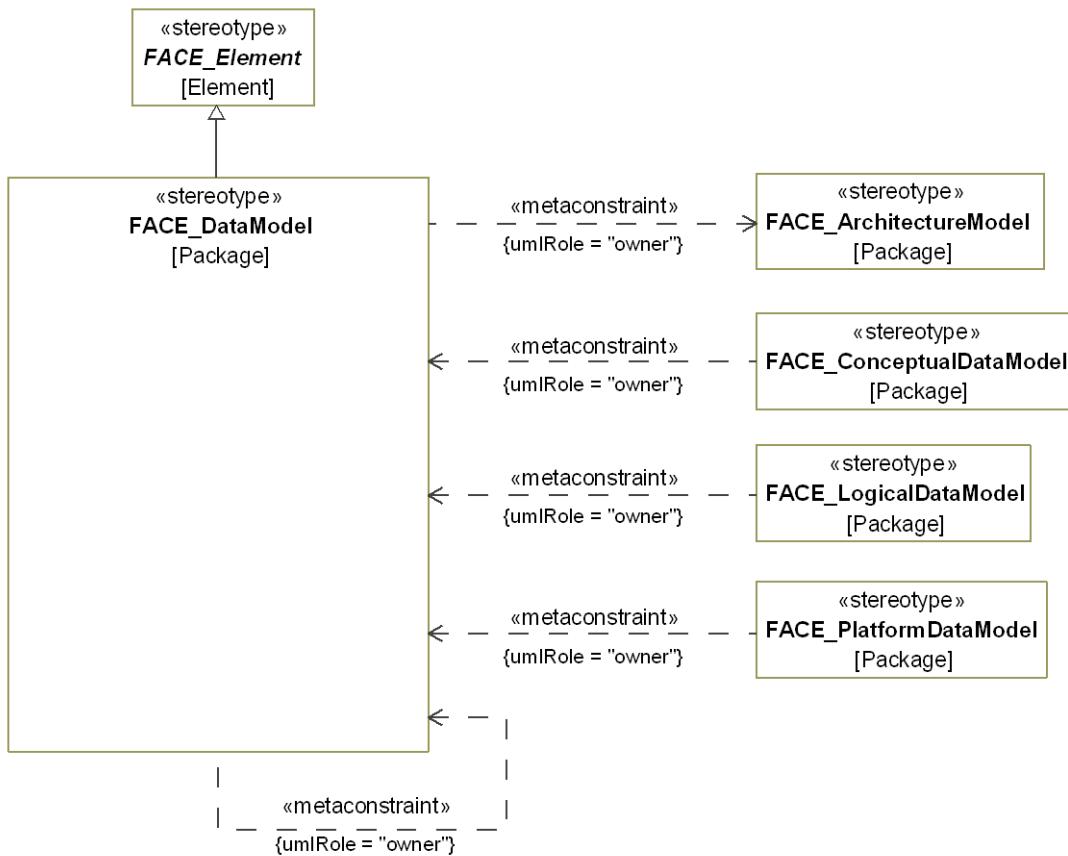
«stereotype»
*FACE_Element*
[Element]

«stereotype»
**FACE_DataModel**
[Package]

«metaconstraint»
{umlRole = "owner"}

«stereotype»
**FACE_ArchitectureModel**
[Package]

«metaconstraint»
{umlRole = "owner"}

«stereotype»
**FACE_ConceptualDataModel**
[Package]

«metaconstraint»
{umlRole = "owner"}

«stereotype»
**FACE_LogicalDataModel**
[Package]

«metaconstraint»
{umlRole = "owner"}

«stereotype»
**FACE_PlatformDataModel**
[Package]

«metaconstraint»
{umlRole = "owner"}